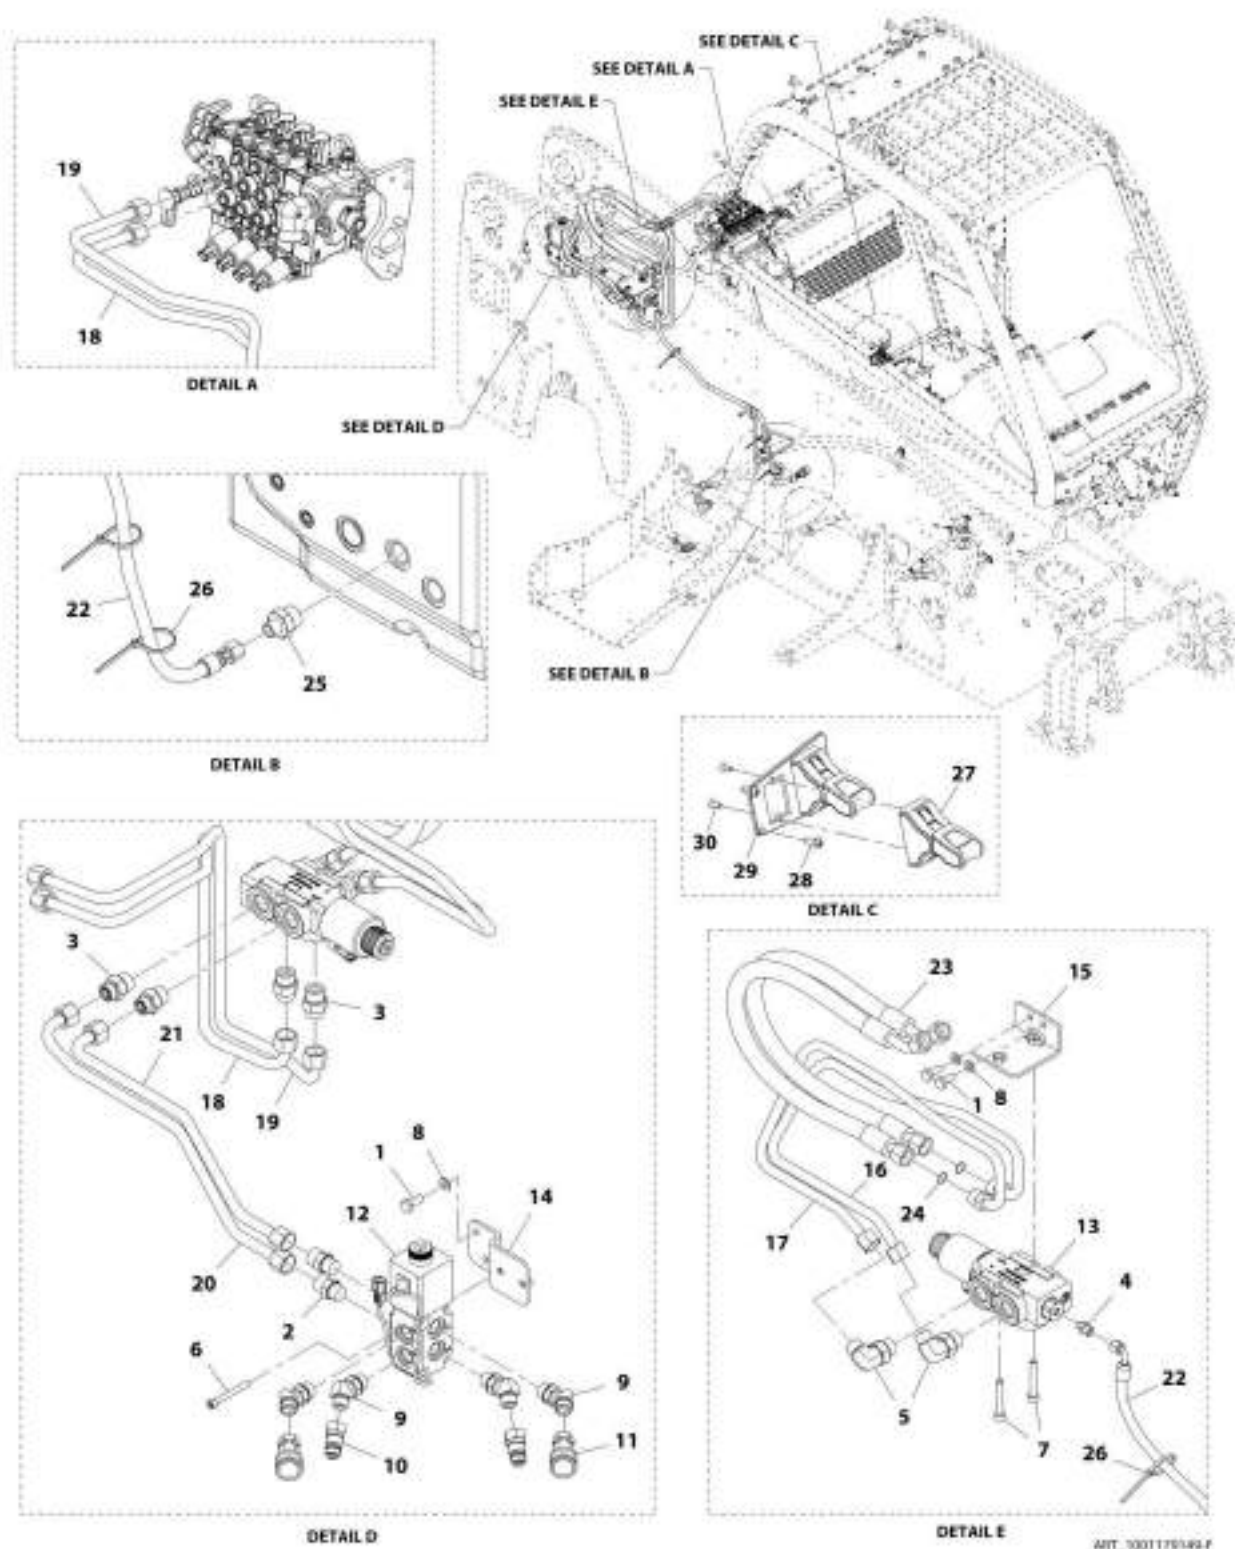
19
18
DETAIL A
SEE DETAIL C
SEE DETAIL A
SEE DETAIL E
SEE DETAIL D
22
26
25
DETAIL B
SEE DETAIL B
30
29
28
27
DETAIL C
3
3
21
18
19
1
8
12
14
20
2
6
9
10
9
11
DETAIL D
23
15
1
8
16
24
17
13
4
5
22
7
26
DETAIL E
ART 3001179149-F